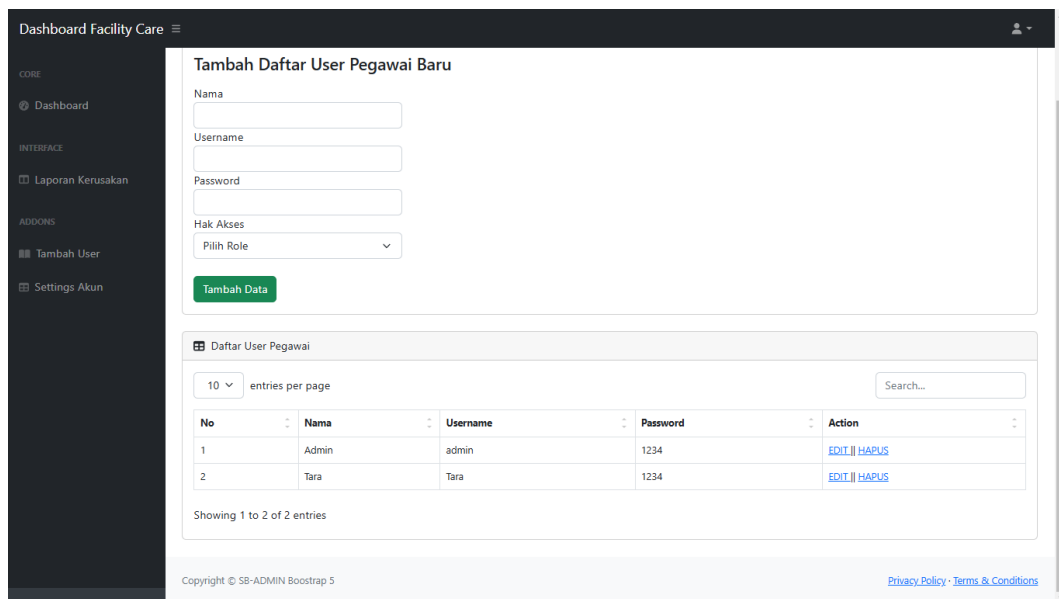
Dashboard Facility Care

CORE

Dashboard

INTERFACE

Laporan Kerusakan

ADDONS

Tambah User

Settings Akun

Tambah Daftar User Pegawai Baru

Nama

Username

Password

Hak Akses

Pilih Role

Tambah Data

Daftar User Pegawai

10 entries per page

Search...

| No | Nama | Username | Password | Action |
|---|---|---|---|---|
| 1 | Admin | admin | 1234 | EDIT \|\| HAPUS |
| 2 | Tara | Tara | 1234 | EDIT \|\| HAPUS |

Showing 1 to 2 of 2 entries

Copyright © SB-ADMIN Boostrap 5

Privacy Policy · Terms & Conditions